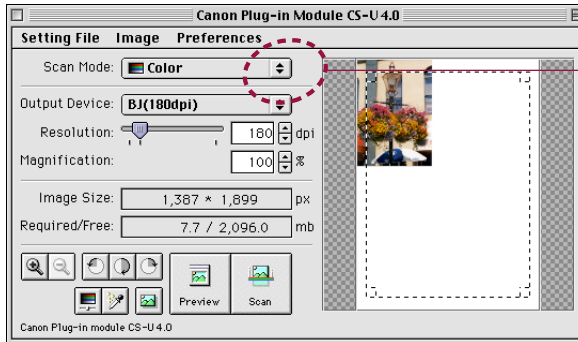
Canon Plug-in Module CS-U 4.0

Setting File Image Preferences

Scan Mode: Color

Output Device: BJ(180dpi)

Resolution: 180 dpi

Magnification: 100 %

Image Size: 1,387 * 1,899 px

Required/Free: 7.7 / 2,096.0 mb

Preview

Scan

Canon Plug-in module CS-U 4.0